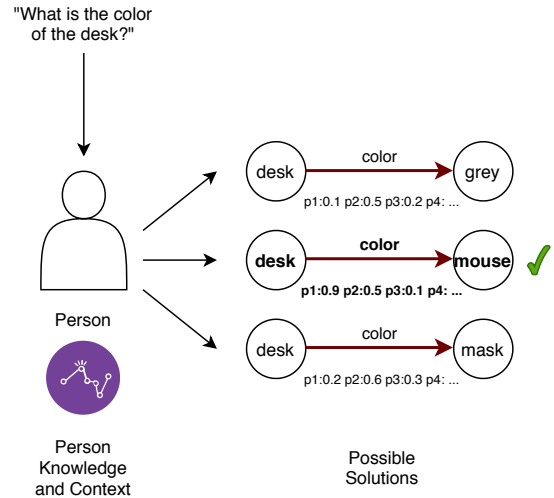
"What is the color of the desk?"

Person

Person Knowledge and Context

desk

color

grey

p1:0.1 p2:0.5 p3:0.2 p4: ...

desk

color

mouse

p1:0.9 p2:0.5 p3:0.1 p4: ...

desk

color

mask

p1:0.2 p2:0.6 p3:0.3 p4: ...

Possible Solutions